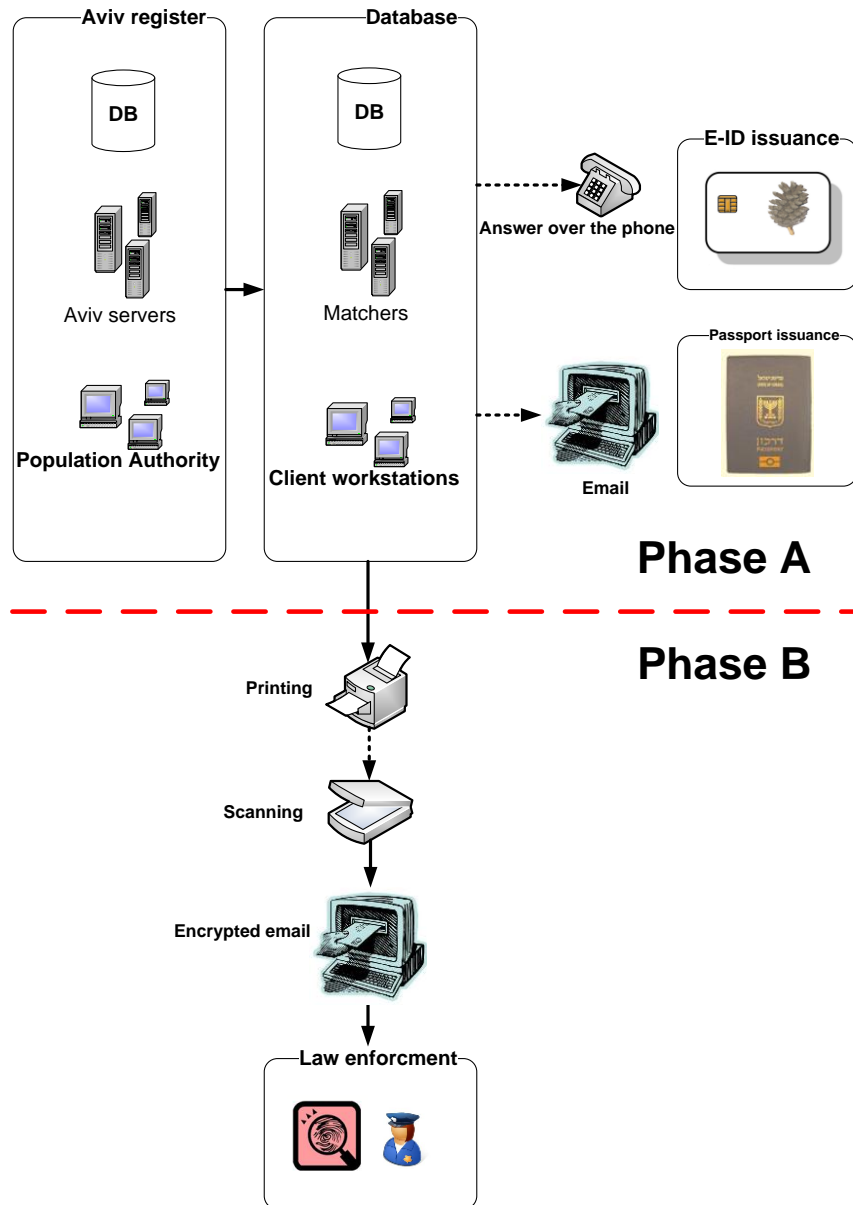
Aviv register

DB

Aviv servers

Population Authority

Database

DB

Matchers

Client workstations

Answer over the phone

E-ID issuance

Passport issuance

Email

Phase A

Phase B

Printing

Scanning

Encrypted email

Law enforcment